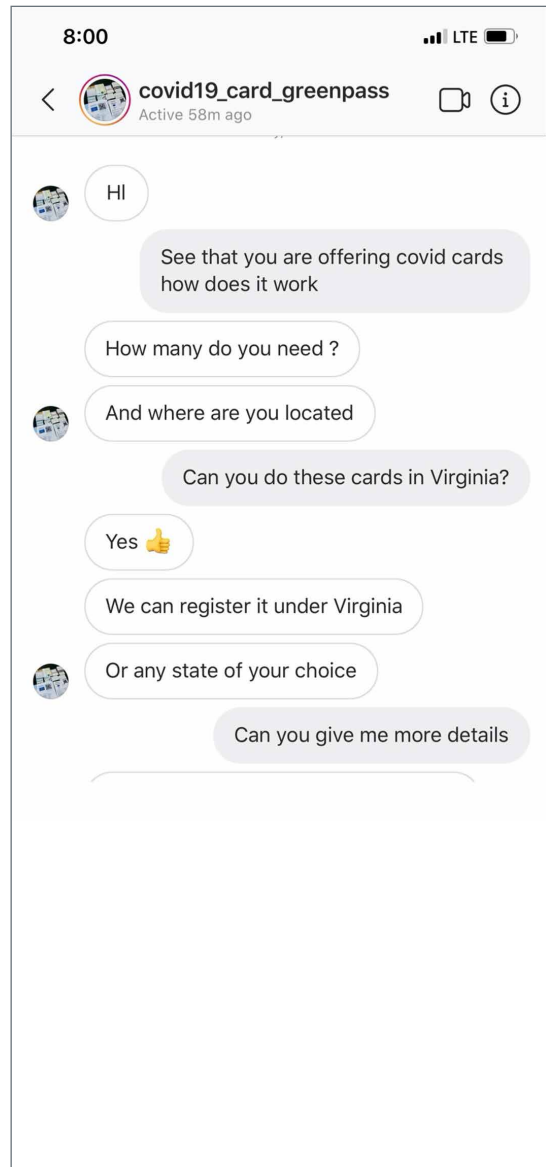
8:00

LTE

<

covid19_card_greenpass
Active 58m ago

HI

See that you are offering covid cards how does it work

How many do you need ?

And where are you located

Can you do these cards in Virginia?

Yes 👍

We can register it under Virginia

Or any state of your choice

Can you give me more details